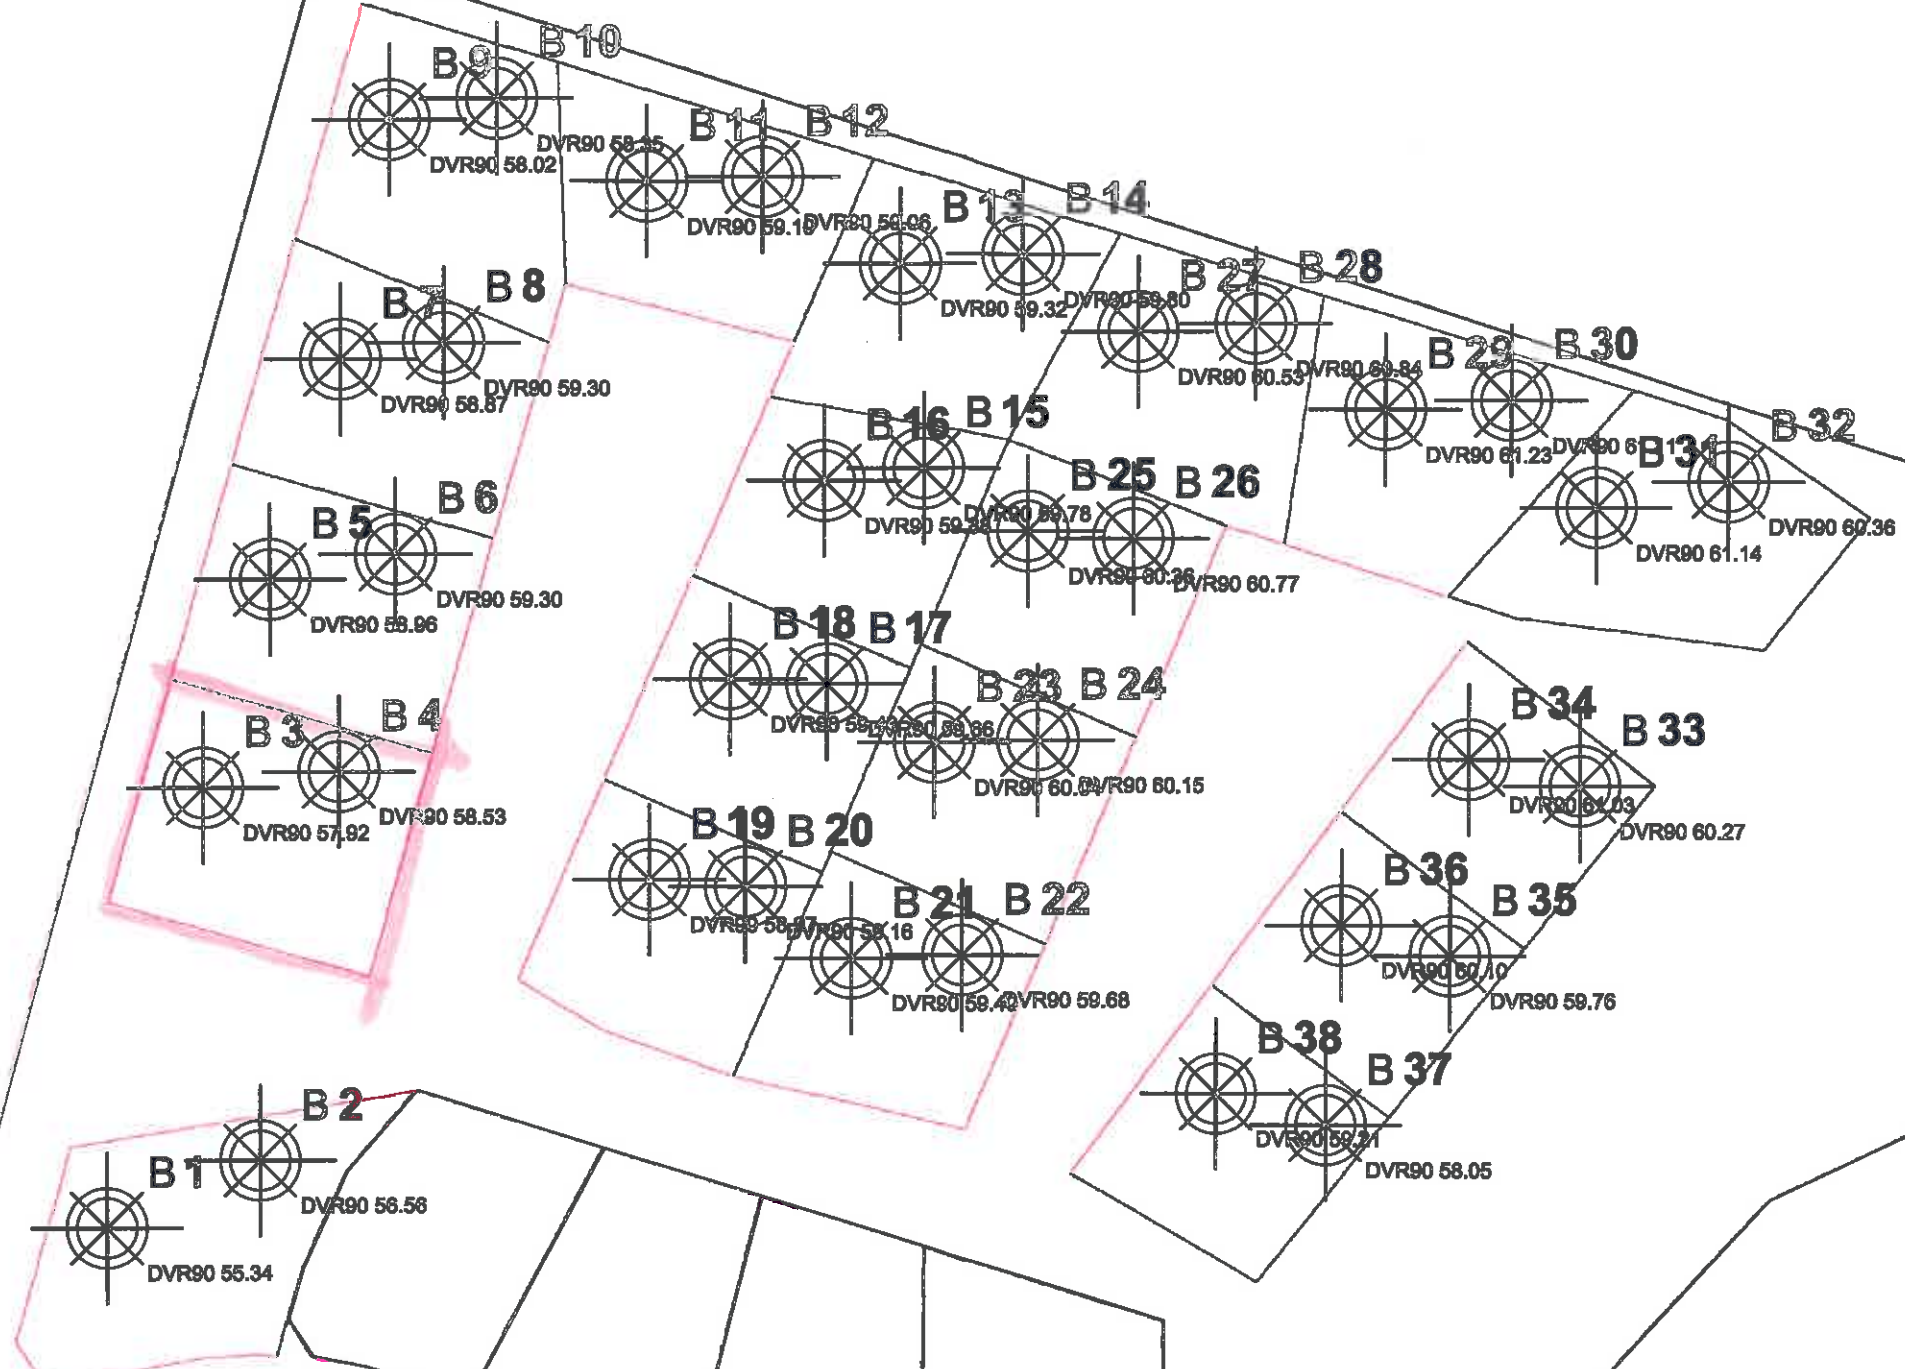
B 10
B 9
DVR90 58.35
DVR90 58.02
B 11 B 12
DVR90 59.19 DVR90 59.06
B 13 B 14
DVR90 59.32 DVR90 59.80
B 27 B 28
DVR90 60.53 DVR90 60.84
B 29 B 30
DVR90 61.23 DVR90 6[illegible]
B 31
B 32
DVR90 60.36
DVR90 61.14
B 7 B 8
DVR90 58.87
DVR90 59.30
B 16 B 15
DVR90 59.38 DVR90 59.78
B 25 B 26
DVR90 60.26 DVR90 60.77
B 5 B 6
DVR90 58.96
DVR90 59.30
B 18 B 17
DVR90 59.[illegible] DVR90 59.86
B 23 B 24
DVR90 60.0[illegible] DVR90 60.15
B 34
B 33
DVR90 61.03
DVR90 60.27
B 3 B 4
DVR90 57.92
DVR90 58.53
B 19 B 20
DVR90 58.87 DVR90 59.16
B 21 B 22
DVR90 59.4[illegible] DVR90 59.68
B 36
B 35
DVR90 60.10
DVR90 59.76
B 38
B 37
DVR90 59.21
DVR90 58.05
B 2
B 1
DVR90 56.56
DVR90 55.34